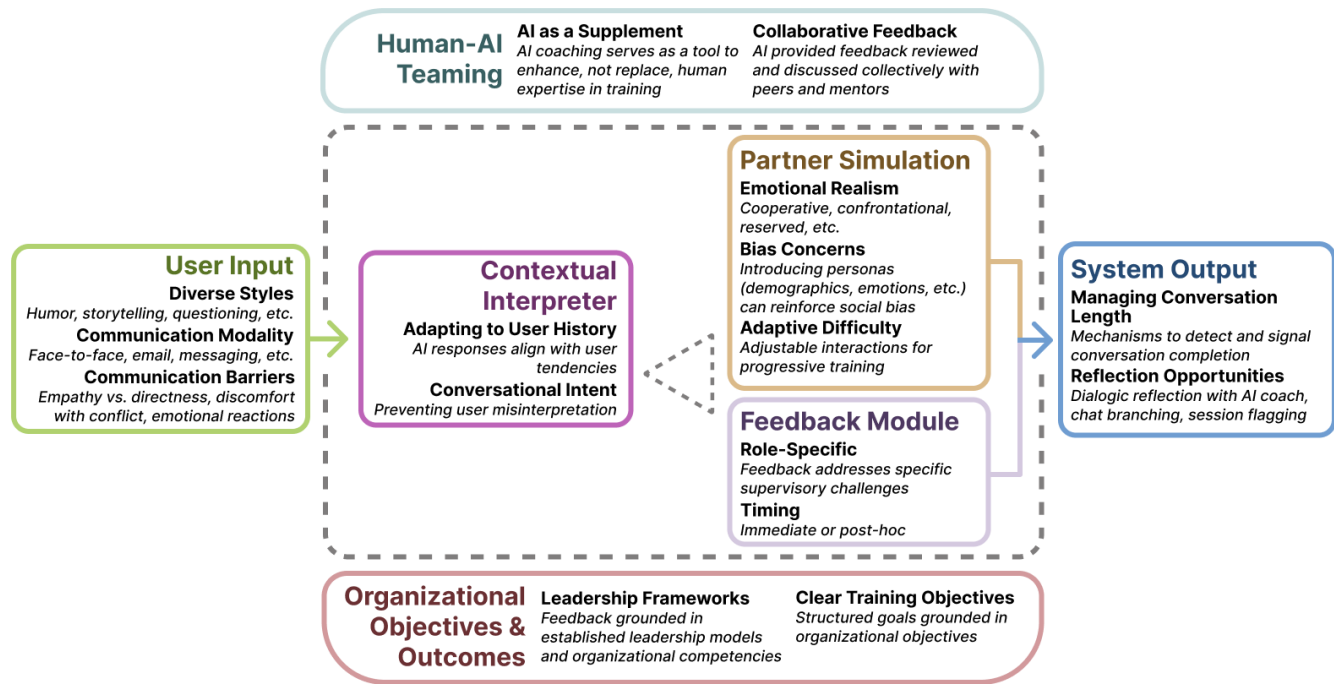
Human-AI Teaming

AI as a Supplement
AI coaching serves as a tool to enhance, not replace, human expertise in training

Collaborative Feedback
AI provided feedback reviewed and discussed collectively with peers and mentors

User Input
Diverse Styles
Humor, storytelling, questioning, etc.
Communication Modality
Face-to-face, email, messaging, etc.
Communication Barriers
Empathy vs. directness, discomfort with conflict, emotional reactions

Contextual Interpreter
Adapting to User History
AI responses align with user tendencies
Conversational Intent
Preventing user misinterpretation

Partner Simulation
Emotional Realism
Cooperative, confrontational, reserved, etc.
Bias Concerns
Introducing personas (demographics, emotions, etc.) can reinforce social bias
Adaptive Difficulty
Adjustable interactions for progressive training

Feedback Module
Role-Specific
Feedback addresses specific supervisory challenges
Timing
Immediate or post-hoc

System Output
Managing Conversation Length
Mechanisms to detect and signal conversation completion
Reflection Opportunities
Dialogic reflection with AI coach, chat branching, session flagging

Organizational Objectives & Outcomes

Leadership Frameworks
Feedback grounded in established leadership models and organizational competencies

Clear Training Objectives
Structured goals grounded in organizational objectives